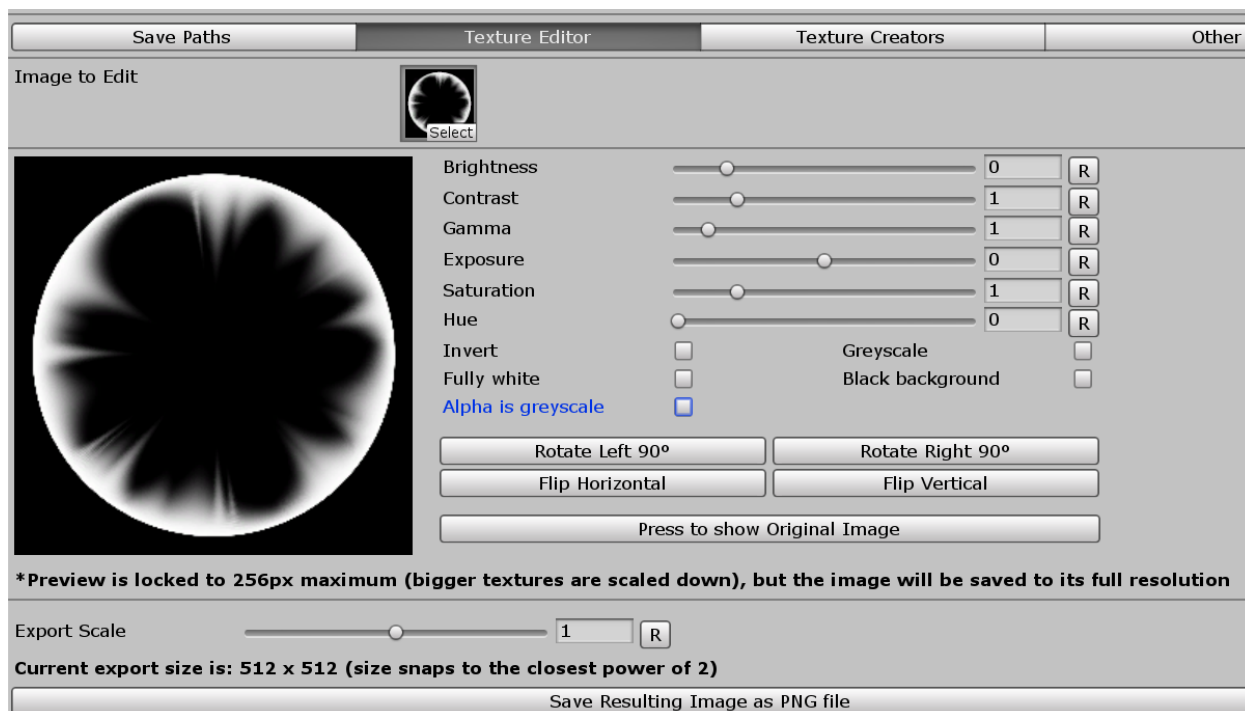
Save Paths | Texture Editor | Texture Creators | Other

Image to Edit

Select

Brightness 0 R
Contrast 1 R
Gamma 1 R
Exposure 0 R
Saturation 1 R
Hue 0 R
Invert
Greyscale
Fully white
Black background
Alpha is greyscale

Rotate Left 90º
Rotate Right 90º
Flip Horizontal
Flip Vertical

Press to show Original Image

*Preview is locked to 256px maximum (bigger textures are scaled down), but the image will be saved to its full resolution

Export Scale 1 R

Current export size is: 512 x 512 (size snaps to the closest power of 2)

Save Resulting Image as PNG file